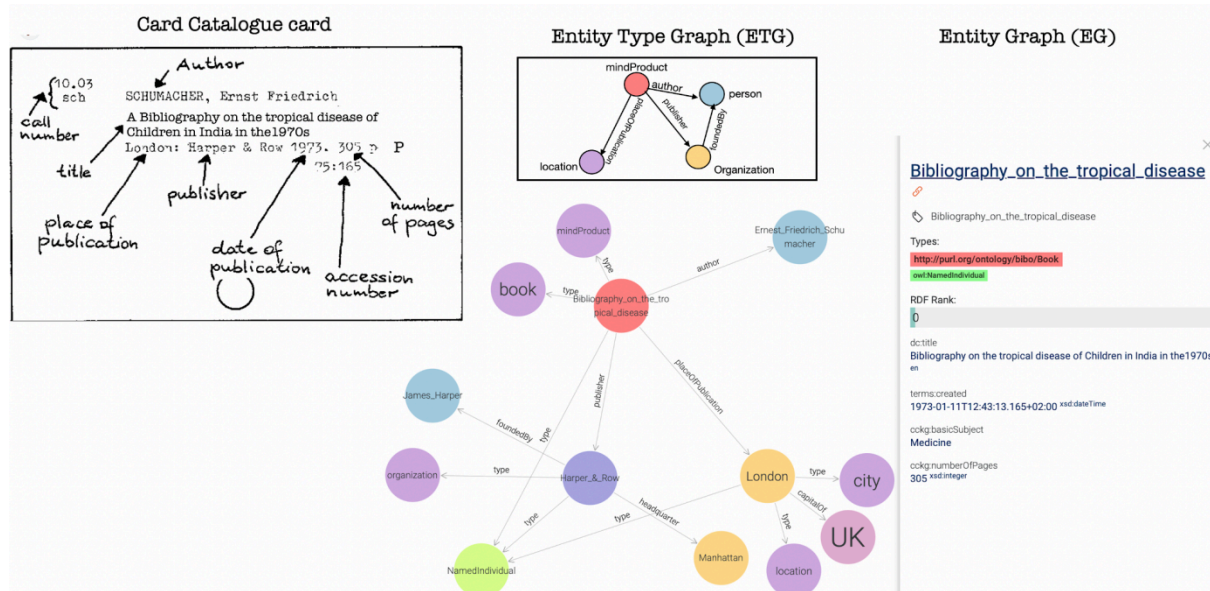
Card Catalogue card

Author

10.03 sch

call number

SCHUMACHER, Ernst Friedrich

A Bibliography on the tropical disease of Children in India in the1970s

London: Harper & Row 1973. 305 p P

75:165

title

publisher

place of publication

date of publication

number of pages

accession number

Entity Type Graph (ETG)

mindProduct

author

person

placeOfPublication

publisher

foundedBy

location

Organization

Entity Graph (EG)

mindProduct

type

author

Ernest_Friedrich_Schumacher

book

type

Bibliography_on_the_tropical_disease

James_Harper

publisher

placeOfPublication

foundedBy

type

organization

type

Harper_&_Row

London

type

city

capitalOf

type

headquarter

type

type

UK

NamedIndividual

Manhattan

location

Bibliography_on_the_tropical_disease

Bibliography_on_the_tropical_disease

Types:

http://purl.org/ontology/bibo/Book

owl:NamedIndividual

RDF Rank:

0

dc:title

Bibliography on the tropical disease of Children in India in the1970s

en

terms:created

1973-01-11T12:43:13.165+02:00 xsd:dateTime

cckg:basicSubject

Medicine

cckg:numberOfPages

305 xsd:integer